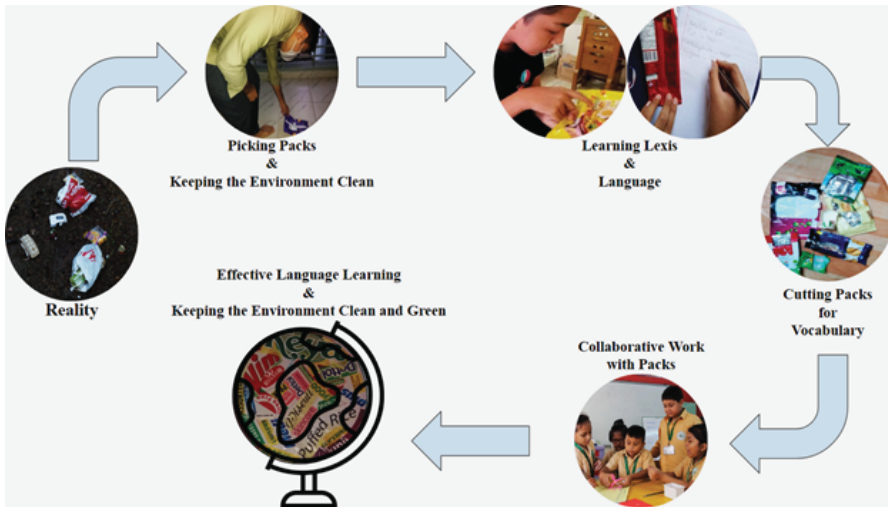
Reality

Picking Packs
&
Keeping the Environment Clean

Learning Lexis
&
Language

Cutting Packs
for
Vocabulary

Collaborative Work
with Packs

Effective Language Learning
&
Keeping the Environment Clean and Green

Puffed Rice